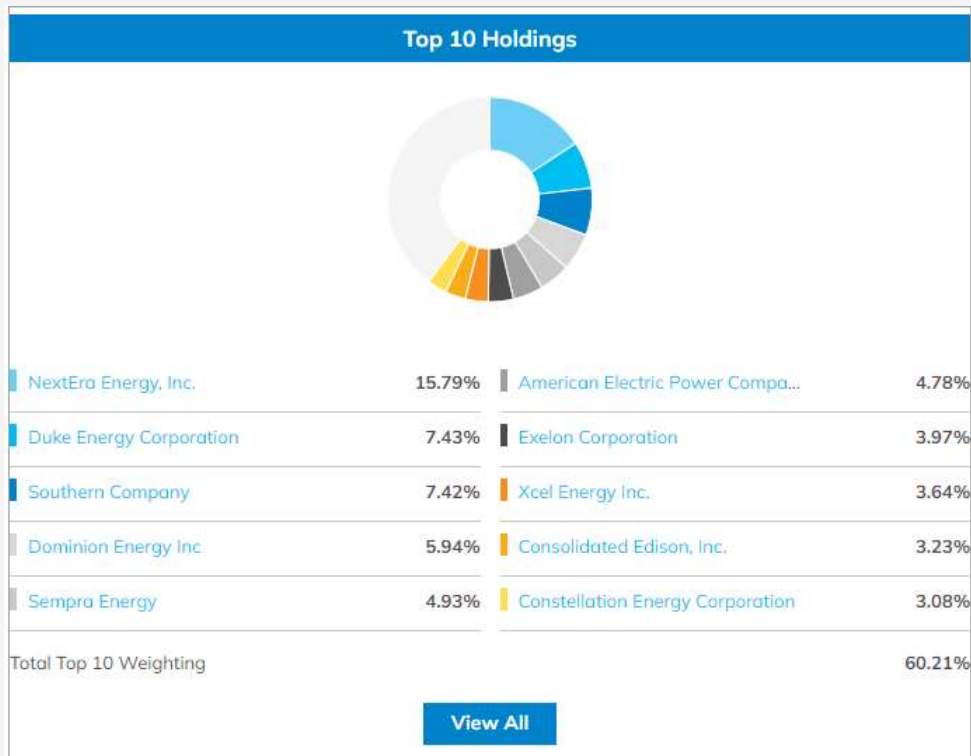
Top 10 Holdings

| | | | |
|---|---|---|---|
| NextEra Energy, Inc. | 15.79% | American Electric Power Compa... | 4.78% |
| Duke Energy Corporation | 7.43% | Exelon Corporation | 3.97% |
| Southern Company | 7.42% | Xcel Energy Inc. | 3.64% |
| Dominion Energy Inc | 5.94% | Consolidated Edison, Inc. | 3.23% |
| Sempra Energy | 4.93% | Constellation Energy Corporation | 3.08% |

Total Top 10 Weighting 60.21%

View All